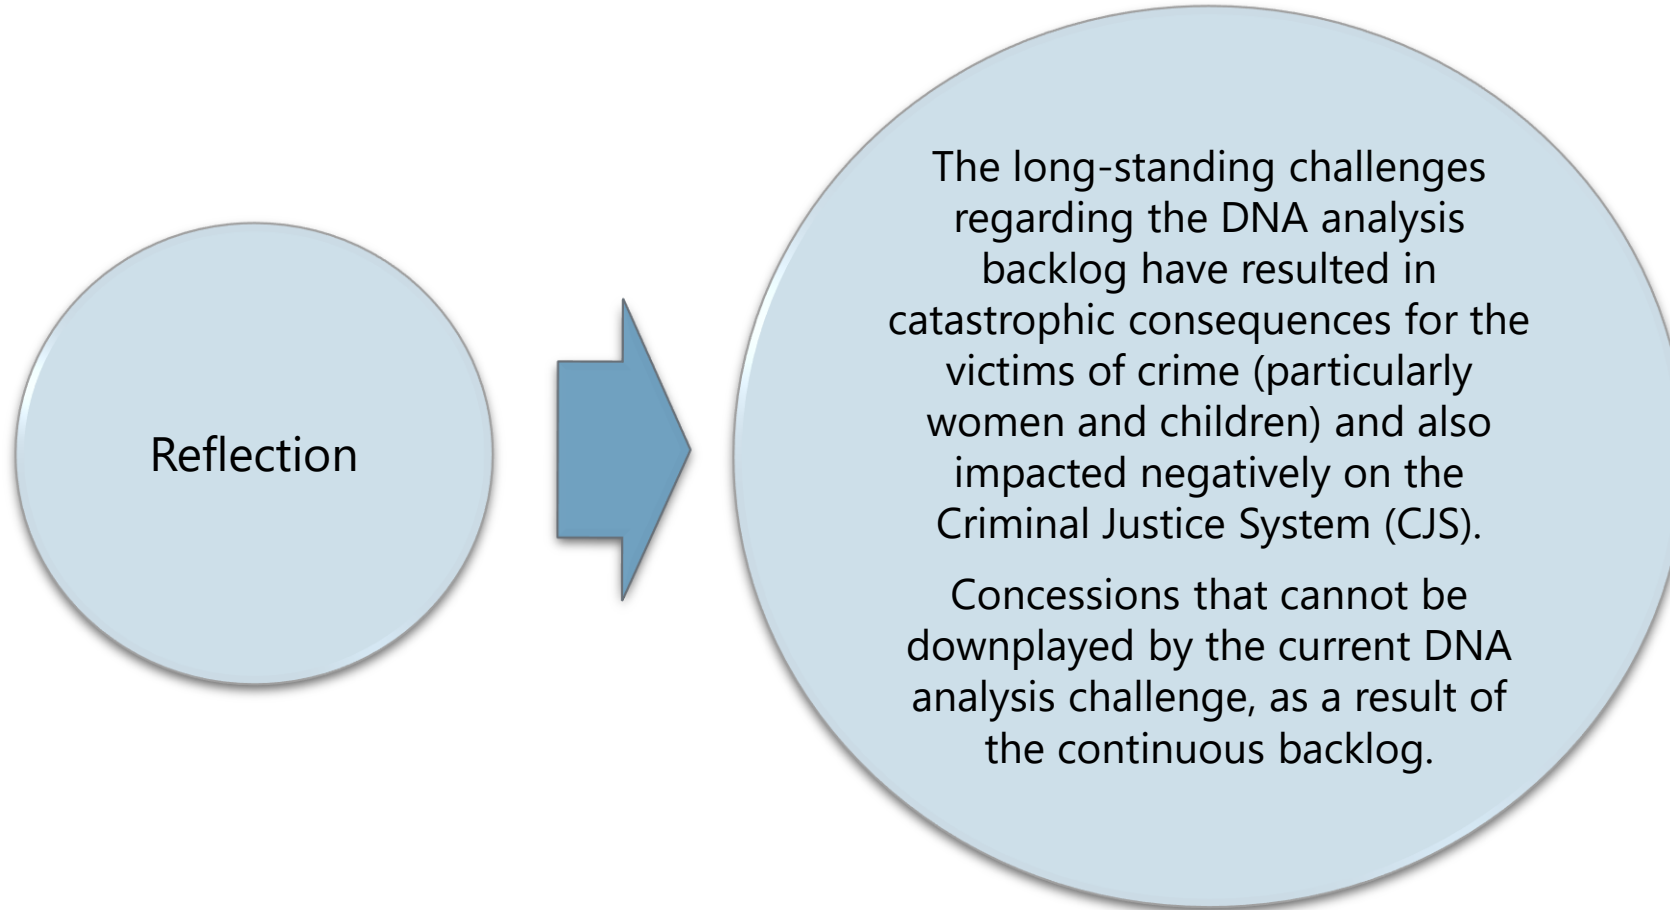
Reflection

The long-standing challenges regarding the DNA analysis backlog have resulted in catastrophic consequences for the victims of crime (particularly women and children) and also impacted negatively on the Criminal Justice System (CJS).

Concessions that cannot be downplayed by the current DNA analysis challenge, as a result of the continuous backlog.